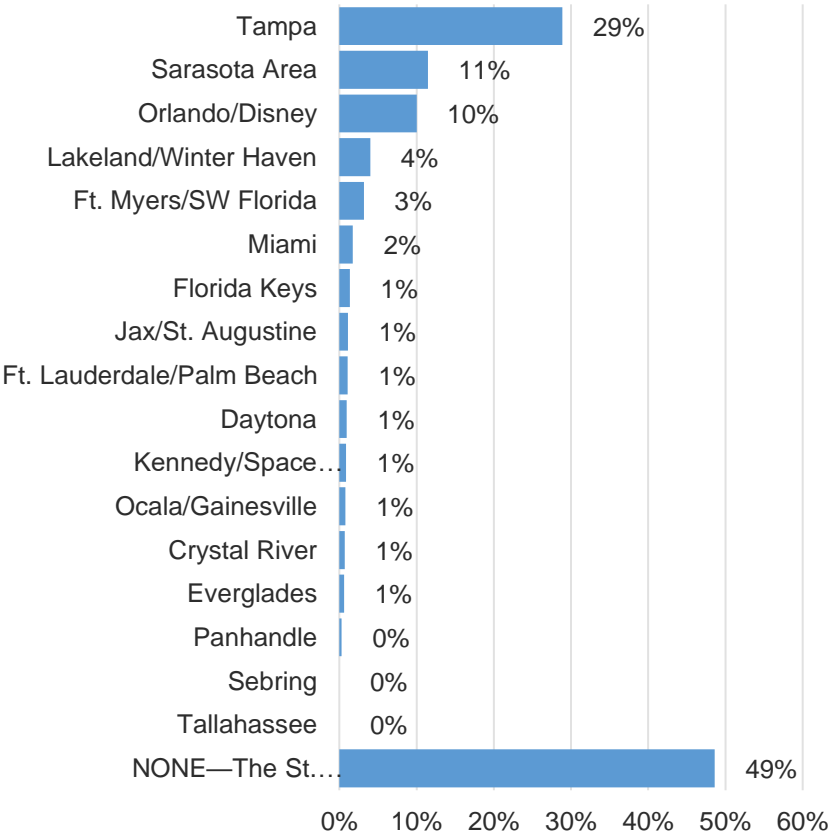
| Location | Percentage |
|---|---|
| Tampa | 29% |
| Sarasota Area | 11% |
| Orlando/Disney | 10% |
| Lakeland/Winter Haven | 4% |
| Ft. Myers/SW Florida | 3% |
| Miami | 2% |
| Florida Keys | 1% |
| Jax/St. Augustine | 1% |
| Ft. Lauderdale/Palm Beach | 1% |
| Daytona | 1% |
| Kennedy/Space… | 1% |
| Ocala/Gainesville | 1% |
| Crystal River | 1% |
| Everglades | 1% |
| Panhandle | 0% |
| Sebring | 0% |
| Tallahassee | 0% |
| NONE—The St… | 49% |

0% 10% 20% 30% 40% 50% 60%